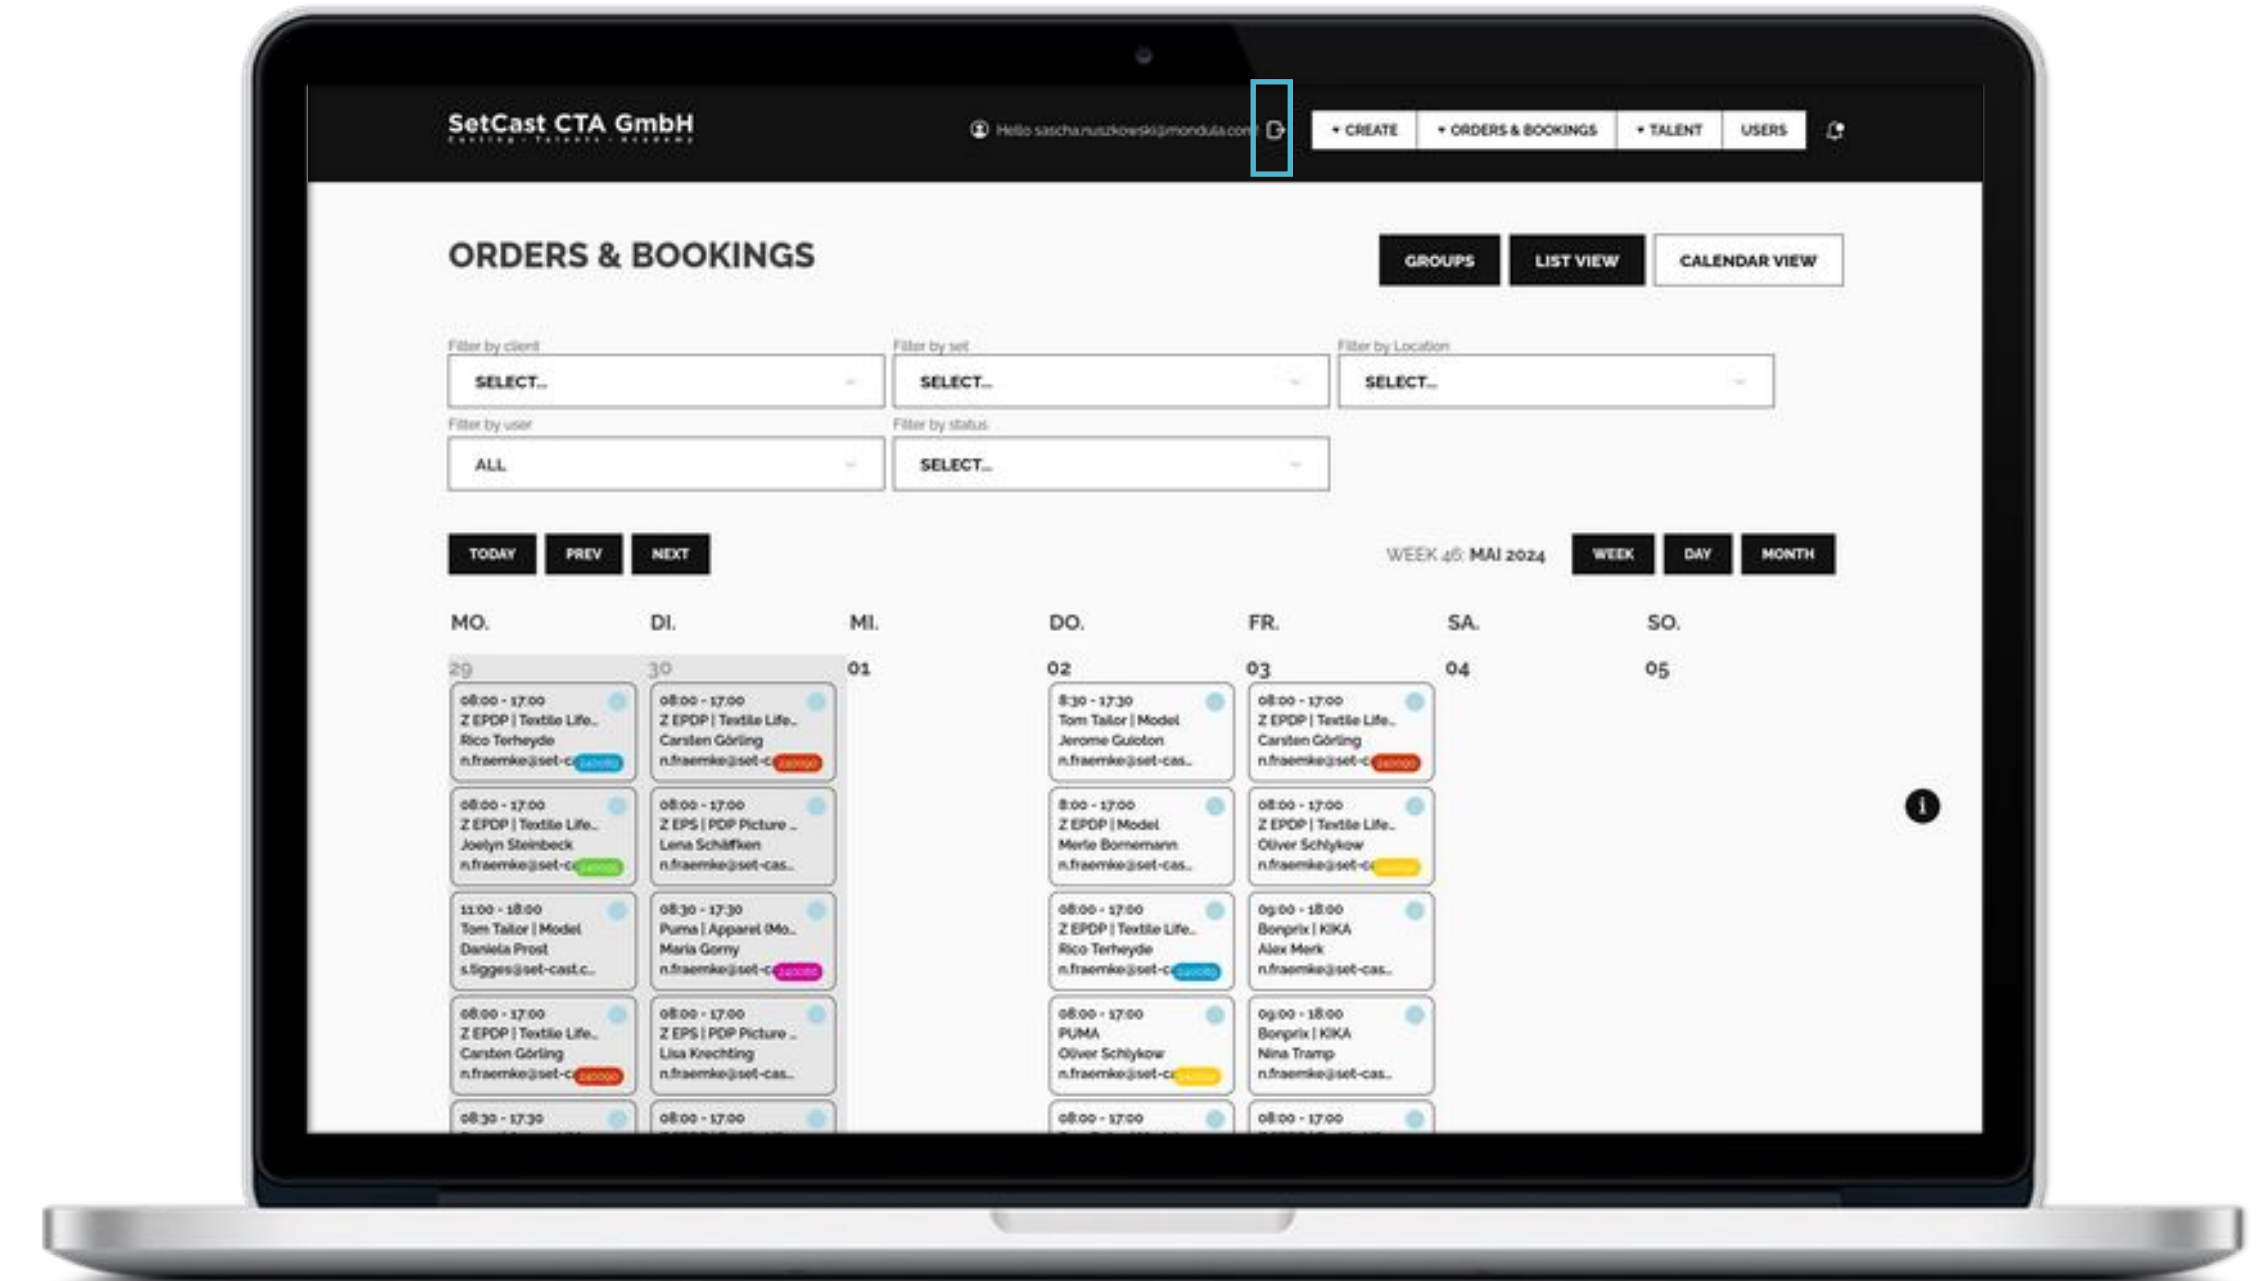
SetCast CTA GmbH
Casting · Talents · Academy

Hello sascha.nuszkowski@mondula.com

+ CREATE
+ ORDERS & BOOKINGS
+ TALENT
USERS

ORDERS & BOOKINGS

GROUPS
LIST VIEW
CALENDAR VIEW

Filter by client
SELECT...
Filter by set
SELECT...
Filter by Location
SELECT...
Filter by user
ALL
Filter by status
SELECT...

TODAY
PREV
NEXT

WEEK 46: MAI 2024

WEEK
DAY
MONTH

MO.
DI.
MI.
DO.
FR.
SA.
SO.

29
30
01
02
03
04
05

08:00 - 17:00
Z EPDP | Textile Life...
Rico Terheyde
n.fraemke@set-c...

08:00 - 17:00
Z EPDP | Textile Life...
Joelyn Steinbeck
n.fraemke@set-c...

11:00 - 18:00
Tom Tailor | Model
Daniela Prost
s.tigges@set-cast.c...

08:00 - 17:00
Z EPDP | Textile Life...
Carsten Görling
n.fraemke@set-c...

08:30 - 17:30

08:00 - 17:00
Z EPDP | Textile Life...
Carsten Görling
n.fraemke@set-c...

08:00 - 17:00
Z EPS | PDP Picture ...
Lena Schäffken
n.fraemke@set-cas...

08:30 - 17:30
Puma | Apparel (Mo...
Maria Gorny
n.fraemke@set-c...

08:00 - 17:00
Z EPS | PDP Picture ...
Lisa Krechting
n.fraemke@set-cas...

08:00 - 17:00

8:30 - 17:30
Tom Tailor | Model
Jerome Guioton
n.fraemke@set-cas...

8:00 - 17:00
Z EPDP | Model
Merle Bornemann
n.fraemke@set-cas...

08:00 - 17:00
Z EPDP | Textile Life...
Rico Terheyde
n.fraemke@set-c...

08:00 - 17:00
PUMA
Oliver Schlykow
n.fraemke@set-c...

08:00 - 17:00

08:00 - 17:00
Z EPDP | Textile Life...
Carsten Görling
n.fraemke@set-c...

08:00 - 17:00
Z EPDP | Textile Life...
Oliver Schlykow
n.fraemke@set-c...

09:00 - 18:00
Bonprix | KIKA
Alex Merk
n.fraemke@set-cas...

09:00 - 18:00
Bonprix | KIKA
Nina Tramp
n.fraemke@set-cas...

08:00 - 17:00